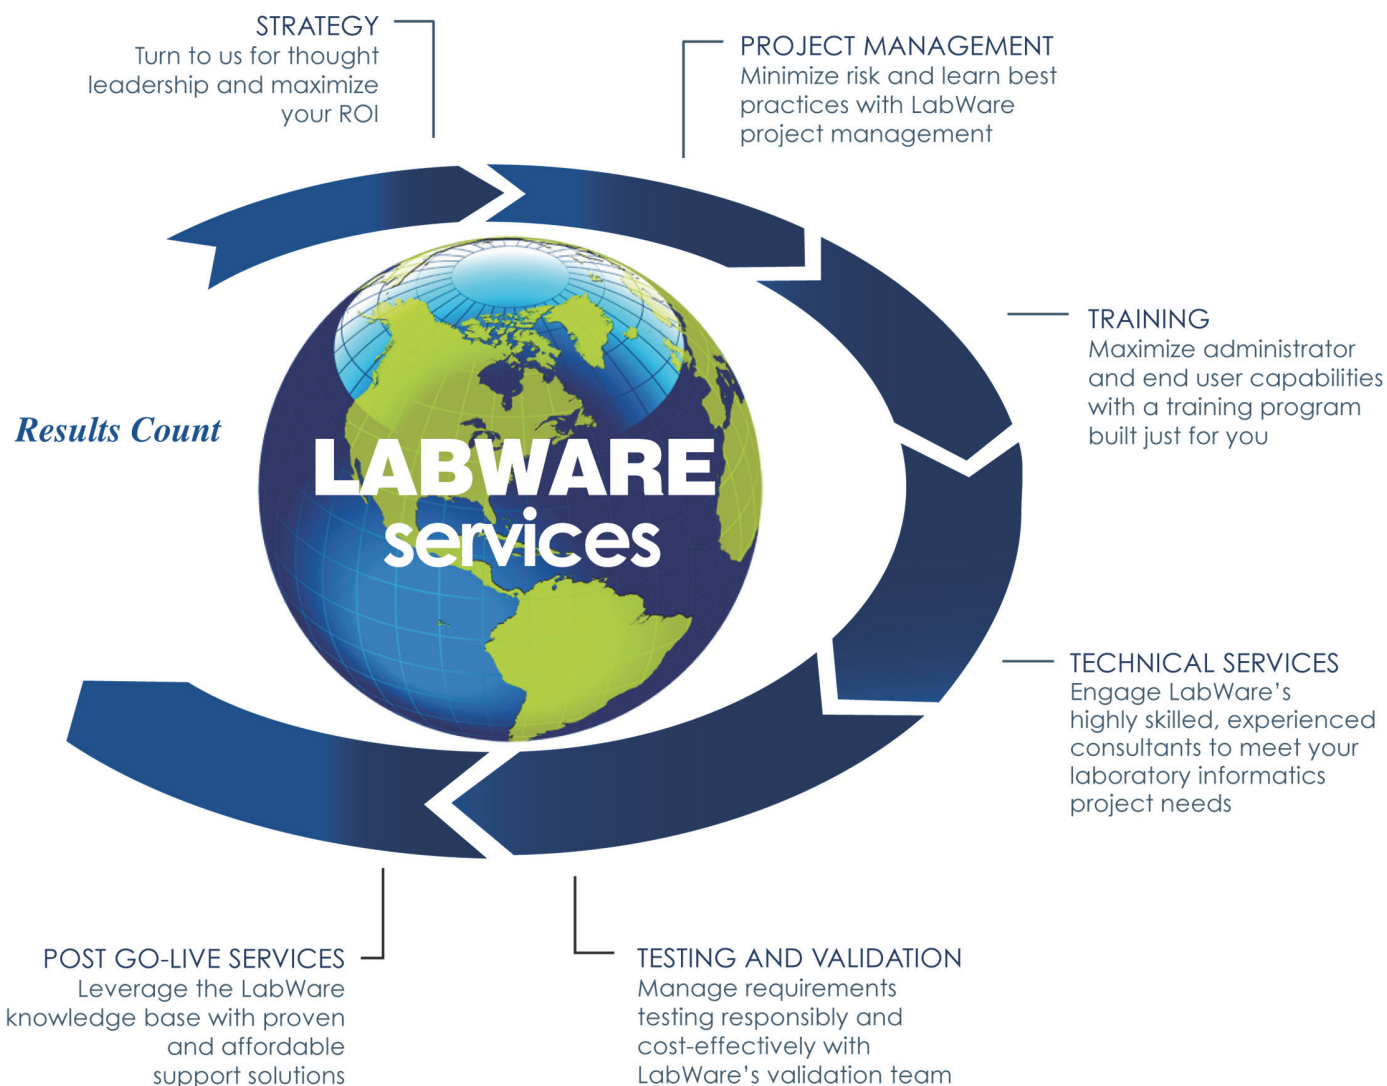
STRATEGY
Turn to us for thought leadership and maximize your ROI

PROJECT MANAGEMENT
Minimize risk and learn best practices with LabWare project management

Results Count

LABWARE
services

TRAINING
Maximize administrator and end user capabilities with a training program built just for you

TECHNICAL SERVICES
Engage LabWare's highly skilled, experienced consultants to meet your laboratory informatics project needs

POST GO-LIVE SERVICES
Leverage the LabWare knowledge base with proven and affordable support solutions

TESTING AND VALIDATION
Manage requirements testing responsibly and cost-effectively with LabWare's validation team